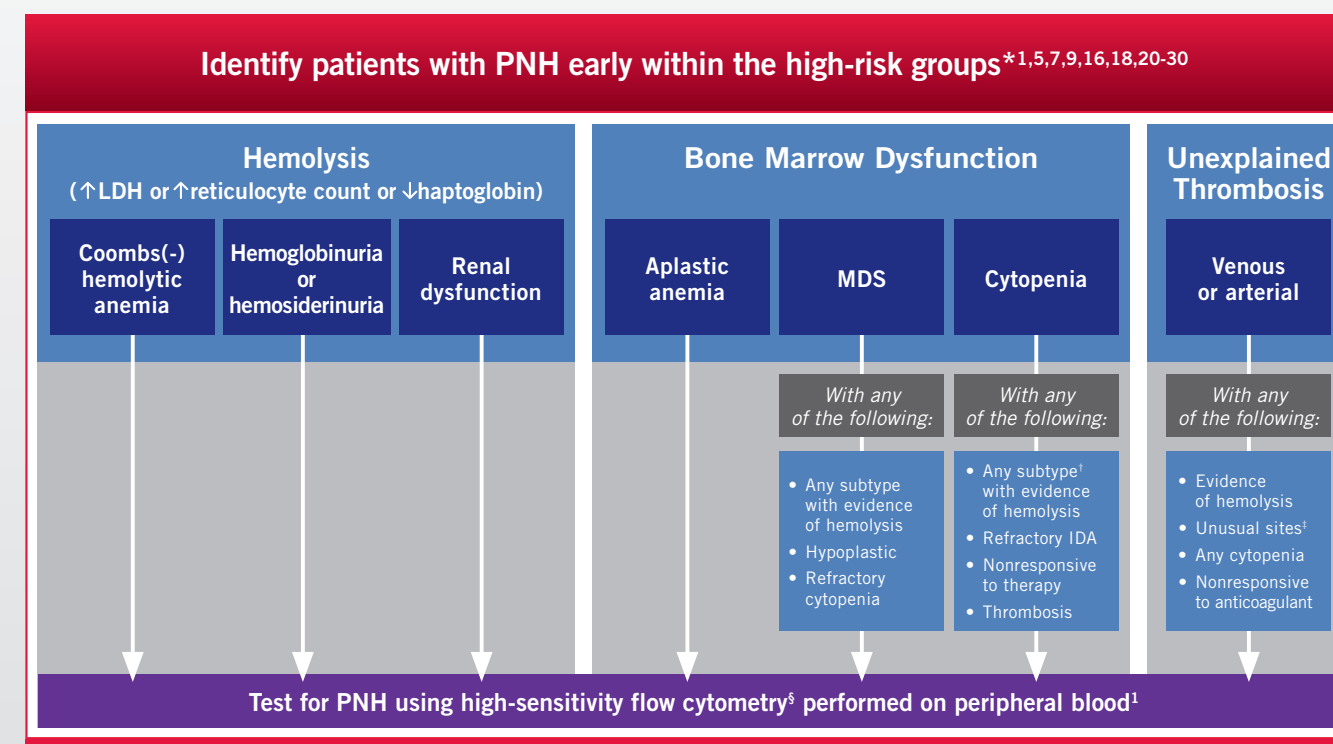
Identify patients with PNH early within the high-risk groups*$^{1,5,7,9,16,18,20\text{-}30}$

Hemolysis
(↑LDH or ↑reticulocyte count or ↓haptoglobin)

Coombs(-) hemolytic anemia

Hemoglobinuria or hemosiderinuria

Renal dysfunction

Bone Marrow Dysfunction

Aplastic anemia

MDS

With any of the following:

• Any subtype with evidence of hemolysis
• Hypoplastic
• Refractory cytopenia

Cytopenia

With any of the following:

• Any subtype† with evidence of hemolysis
• Refractory IDA
• Nonresponsive to therapy
• Thrombosis

Unexplained Thrombosis

Venous or arterial

With any of the following:

• Evidence of hemolysis
• Unusual sites‡
• Any cytopenia
• Nonresponsive to anticoagulant

Test for PNH using high-sensitivity flow cytometry§ performed on peripheral blood$^1$